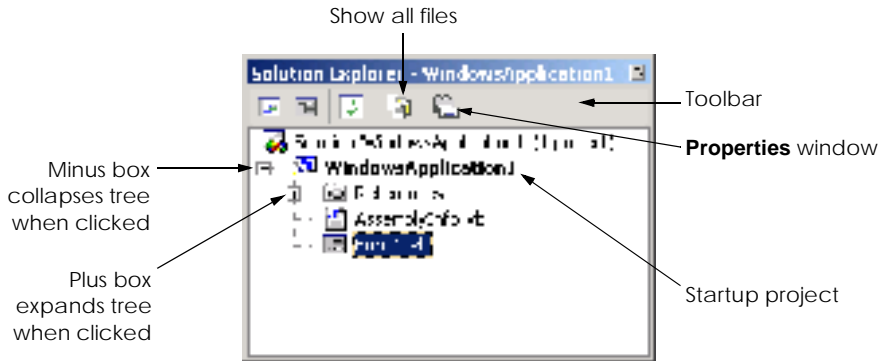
Show all files

Solution Explorer - WindowsApplication1

Toolbar

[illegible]

Properties window

Minus box collapses tree when clicked

WindowsApplication1

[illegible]

AssemblyInfo.vb

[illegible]

Plus box expands tree when clicked

Startup project